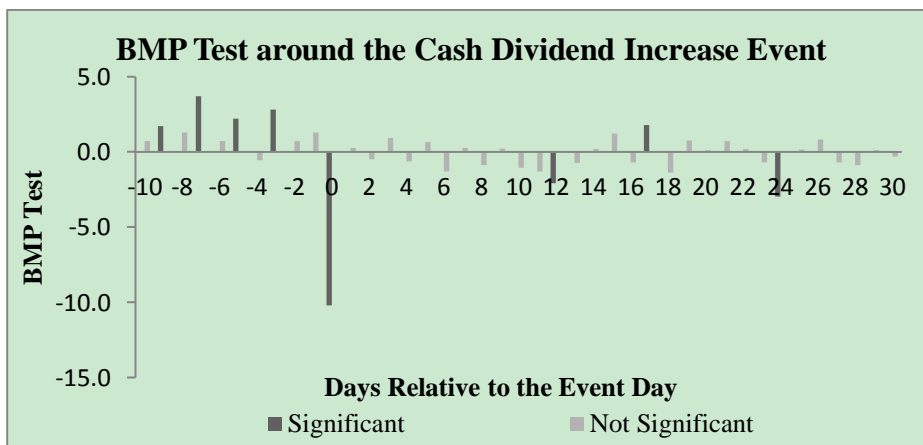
BMP Test around the Cash Dividend Increase Event

5.0
0.0
-5.0
-10.0
-15.0

BMP Test

-10 -8 -6 -4 -2 0 2 4 6 8 10 12 14 16 18 20 22 24 26 28 30

Days Relative to the Event Day

Significant
Not Significant